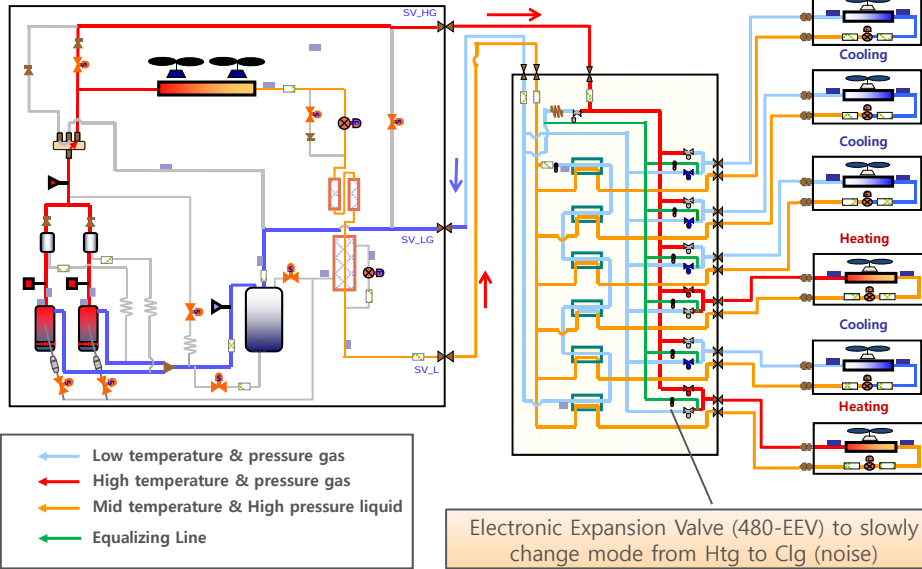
SV_HG

SV_LG

SV_L

Cooling

Cooling

Cooling

Heating

Cooling

Heating

Low temperature & pressure gas

High temperature & pressure gas

Mid temperature & High pressure liquid

Equalizing Line

Electronic Expansion Valve (480-EEV) to slowly change mode from Htg to Clg (noise)